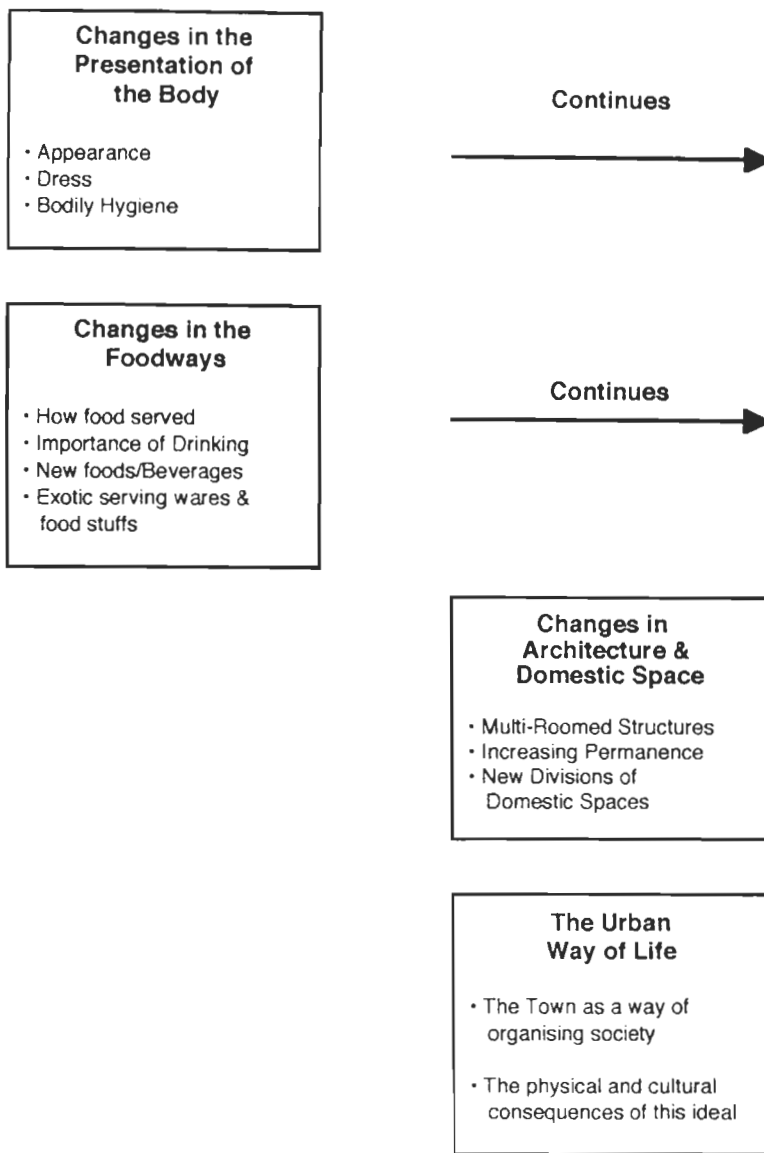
Changes in the Presentation of the Body

• Appearance
• Dress
• Bodily Hygiene

Continues

Changes in the Foodways

• How food served
• Importance of Drinking
• New foods/Beverages
• Exotic serving wares & food stuffs

Continues

Changes in Architecture & Domestic Space

• Multi-Roomed Structures
• Increasing Permanence
• New Divisions of Domestic Spaces

The Urban Way of Life

• The Town as a way of organising society

• The physical and cultural consequences of this ideal